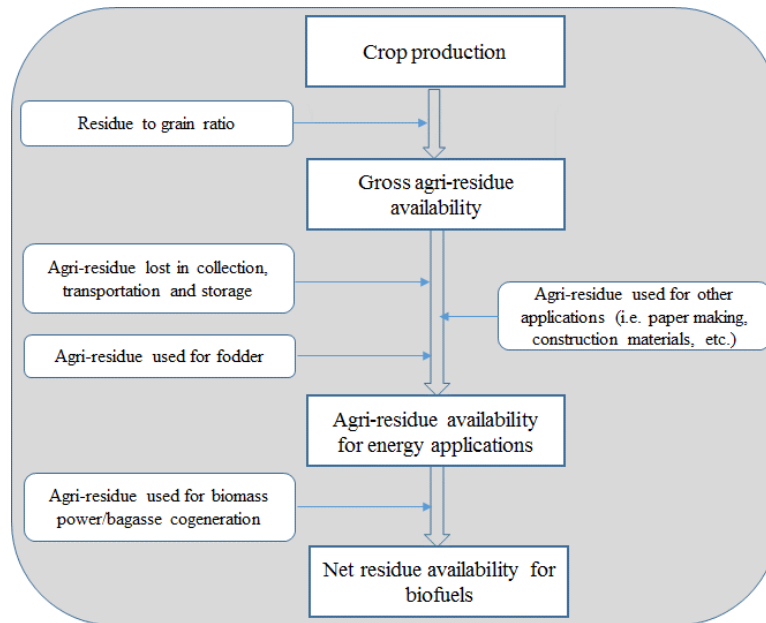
Crop production

Residue to grain ratio

Gross agri-residue availability

Agri-residue lost in collection, transportation and storage

Agri-residue used for other applications (i.e. paper making, construction materials, etc.)

Agri-residue used for fodder

Agri-residue availability for energy applications

Agri-residue used for biomass power/bagasse cogeneration

Net residue availability for biofuels